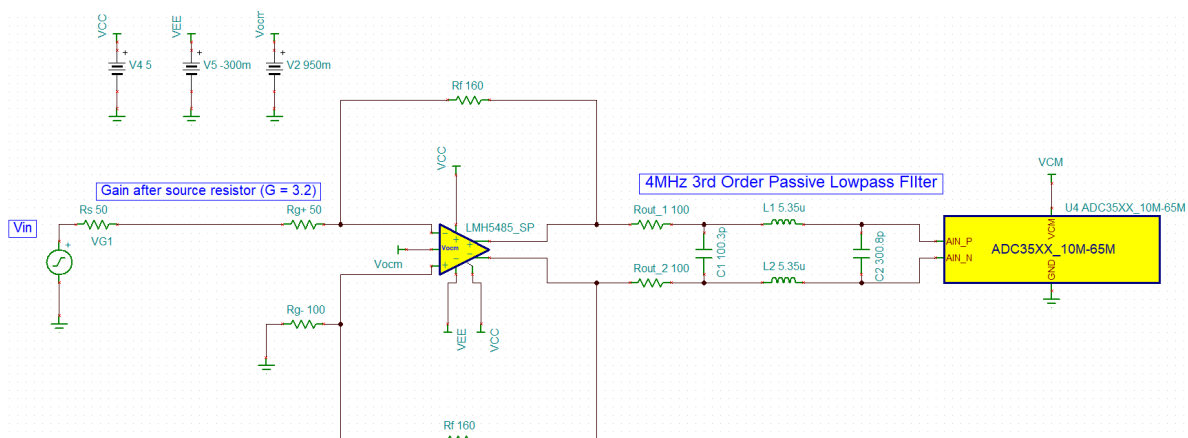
VCC
+
V4 5

VEE
+
V5 -300m

Vocm
+
V2 950m

Rf 160

VCC

Gain after source resistor (G = 3.2)

4MHz 3rd Order Passive Lowpass FIlter

VCM

U4 ADC35XX_10M-65M

Vin

Rs 50

VG1

Rg+ 50

LMH5485_SP

Vocm

Rout_1 100

C1 100.3p

L1 5.35u

C2 300.8p

AIN_P

AIN_N

VCM

GND

ADC35XX_10M-65M

Rout_2 100

L2 5.35u

Rg- 100

VEE

VCC

Rf 160